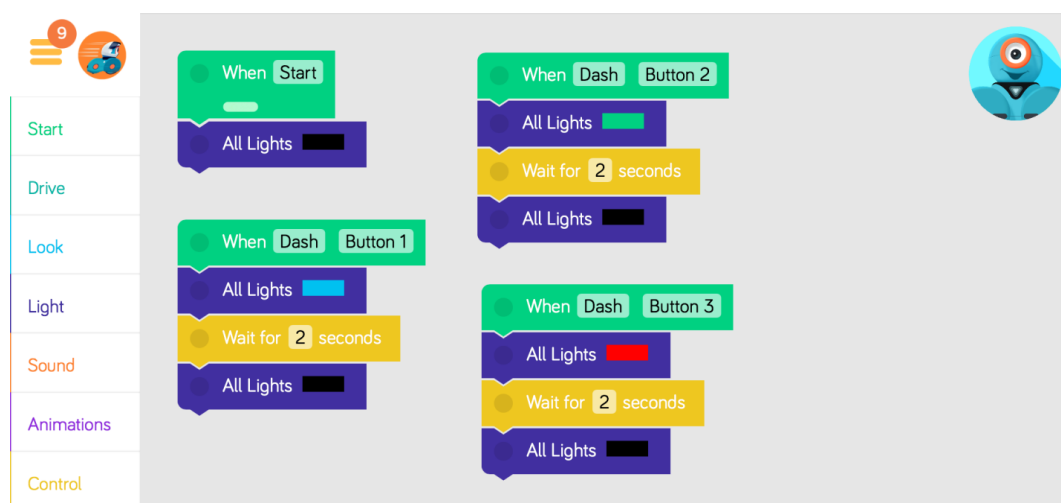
9

Start
Drive
Look
Light
Sound
Animations
Control

When Start
All Lights

When Dash Button 1
All Lights
Wait for 2 seconds
All Lights

When Dash Button 2
All Lights
Wait for 2 seconds
All Lights

When Dash Button 3
All Lights
Wait for 2 seconds
All Lights